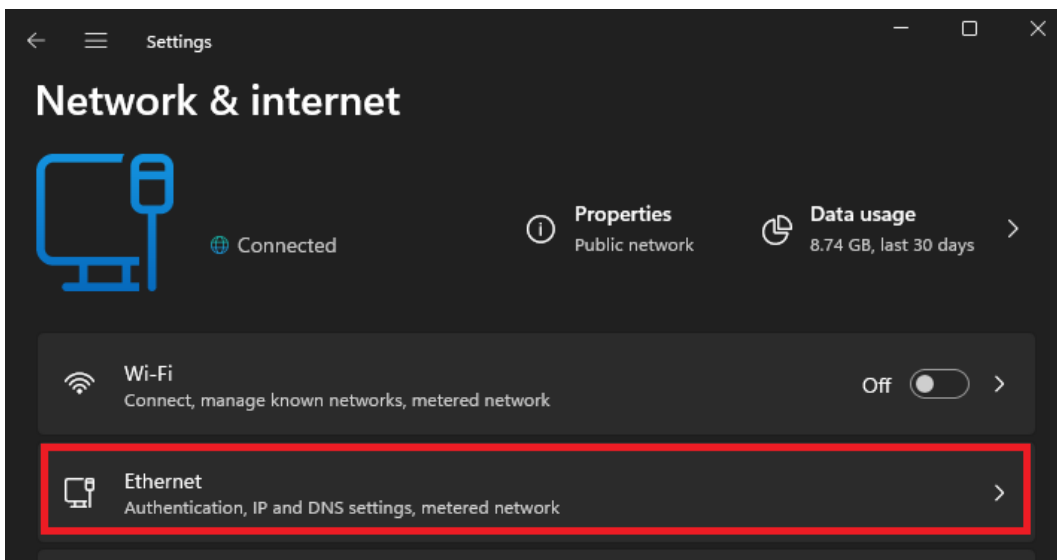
Settings

Network & internet

Connected

Properties
Public network

Data usage
8.74 GB, last 30 days

Wi-Fi
Connect, manage known networks, metered network

Off

Ethernet
Authentication, IP and DNS settings, metered network